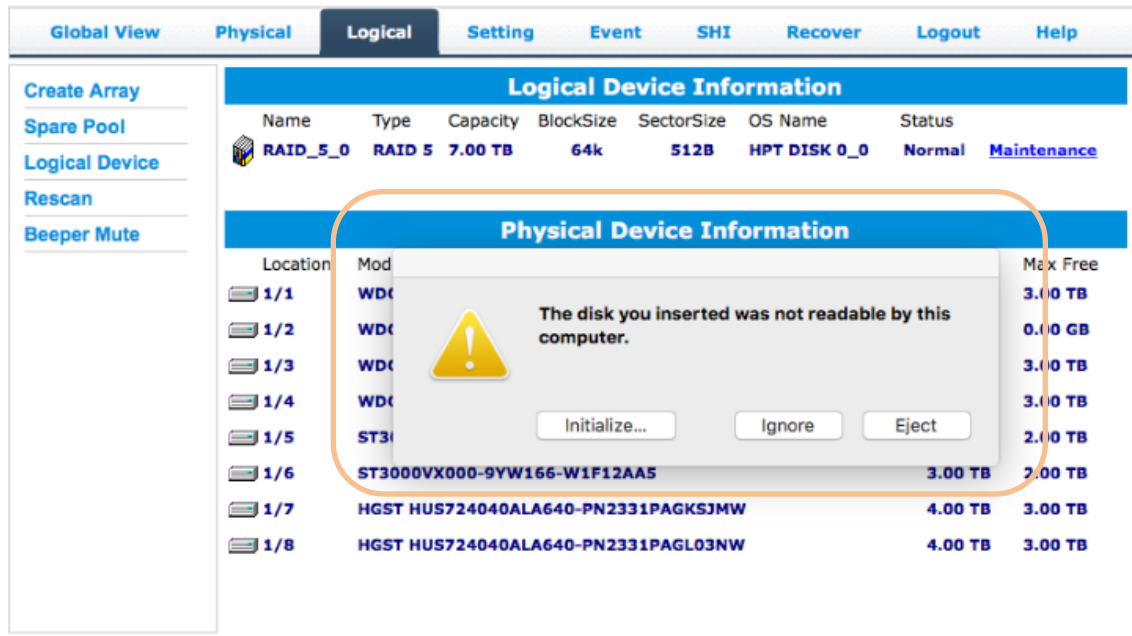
Global View | Physical | Logical | Setting | Event | SHI | Recover | Logout | Help

Create Array
Spare Pool
Logical Device
Rescan
Beeper Mute

Logical Device Information

| Name | Type | Capacity | BlockSize | SectorSize | OS Name | Status | |
|---|---|---|---|---|---|---|---|
| RAID_5_0 | RAID 5 | 7.00 TB | 64k | 512B | HPT DISK 0_0 | Normal | Maintenance |

Physical Device Information

| Location | Mod | | Max Free |
|---|---|---|---|
| 1/1 | WD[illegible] | | 3.00 TB |
| 1/2 | WD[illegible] | | 0.00 GB |
| 1/3 | WD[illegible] | | 3.00 TB |
| 1/4 | WD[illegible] | | 3.00 TB |
| 1/5 | ST3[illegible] | | 2.00 TB |
| 1/6 | ST3000VX000-9YW166-W1F12AA5 | 3.00 TB | 2.00 TB |
| 1/7 | HGST HUS724040ALA640-PN2331PAGKSJMW | 4.00 TB | 3.00 TB |
| 1/8 | HGST HUS724040ALA640-PN2331PAGL03NW | 4.00 TB | 3.00 TB |

The disk you inserted was not readable by this computer.

Initialize... | Ignore | Eject